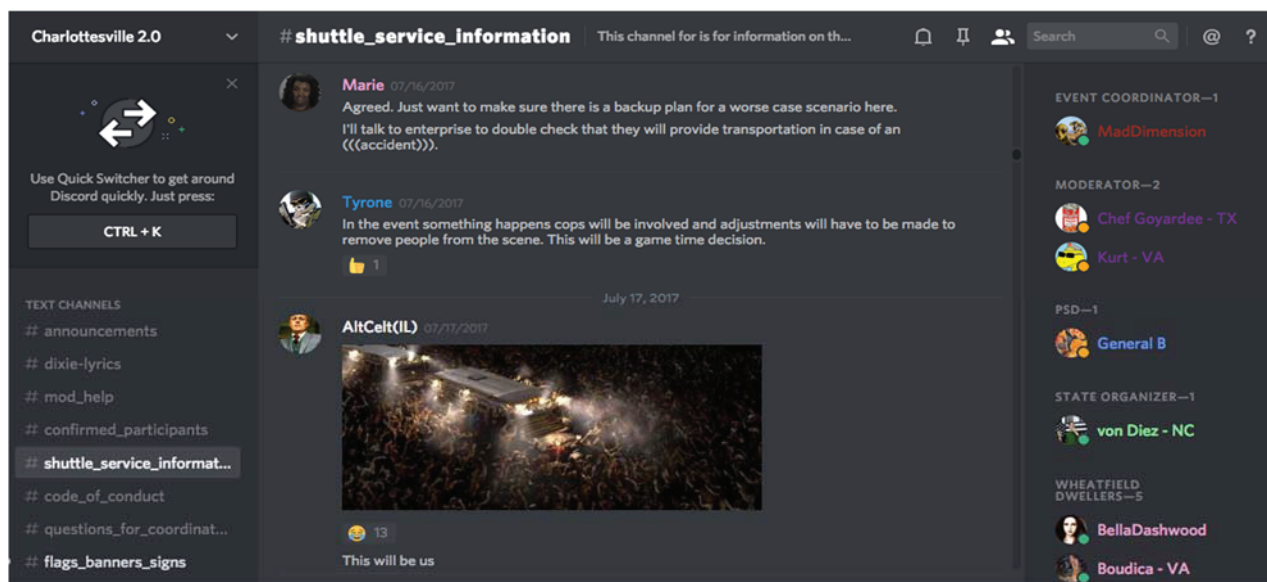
Charlottesville 2.0

Use Quick Switcher to get around Discord quickly. Just press:

CTRL + K

TEXT CHANNELS
# announcements
# dixie-lyrics
# mod_help
# confirmed_participants
# shuttle_service_informat...
# code_of_conduct
# questions_for_coordinat...
# flags_banners_signs

#shuttle_service_information This channel for is for information on th...

Search

Marie 07/16/2017
Agreed. Just want to make sure there is a backup plan for a worse case scenario here.
I'll talk to enterprise to double check that they will provide transportation in case of an (((accident))).

Tyrone 07/16/2017
In the event something happens cops will be involved and adjustments will have to be made to remove people from the scene. This will be a game time decision.
1

July 17, 2017

AltCelt(IL) 07/17/2017
13
This will be us

EVENT COORDINATOR—1
MadDimension

MODERATOR—2
Chef Goyardee - TX
Kurt - VA

PSD—1
General B

STATE ORGANIZER—1
von Diez - NC

WHEATFIELD DWELLERS—5
BellaDashwood
Boudica - VA